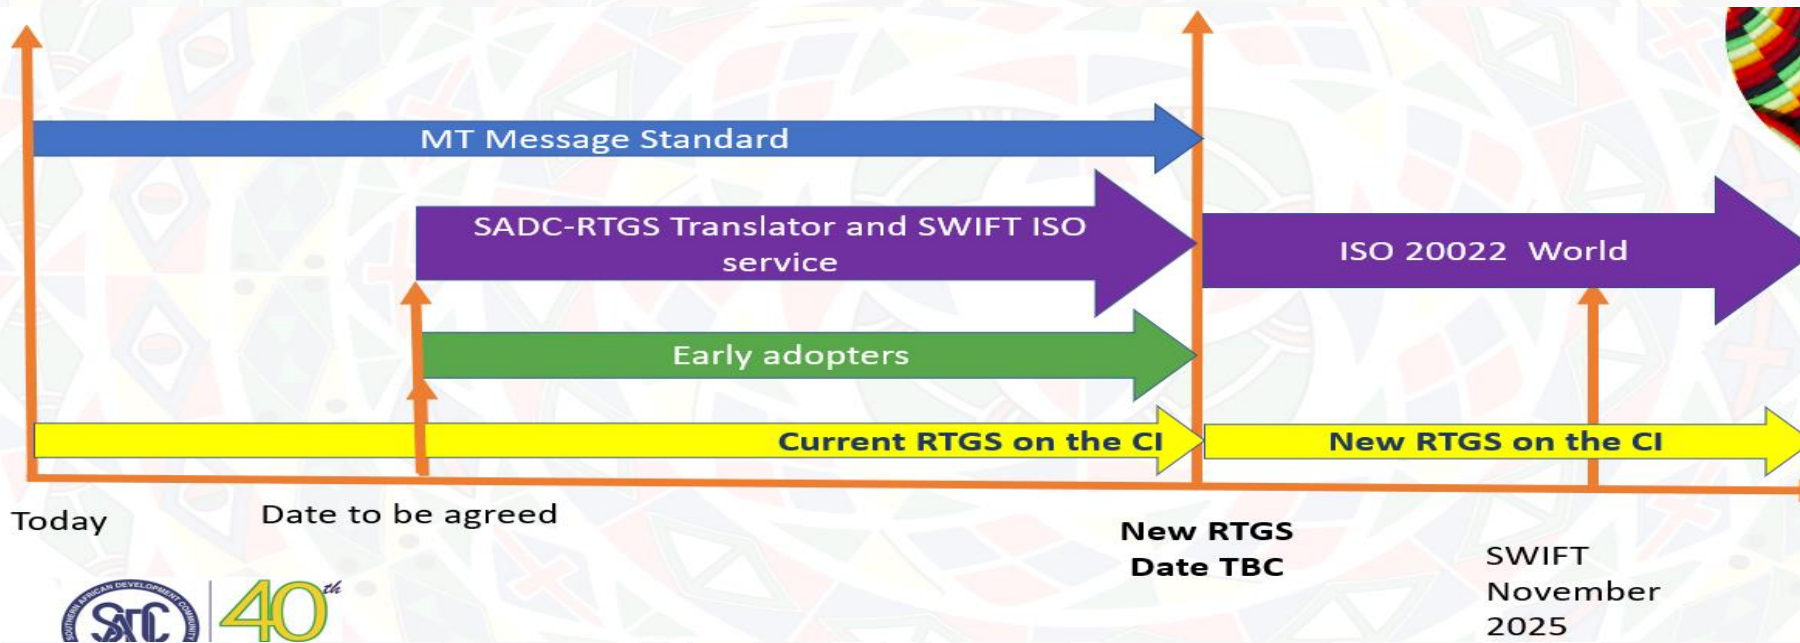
MT Message Standard

SADC-RTGS Translator and SWIFT ISO service

ISO 20022 World

Early adopters

Current RTGS on the CI

New RTGS on the CI

Today

Date to be agreed

New RTGS Date TBC

SWIFT November 2025

SOUTHERN AFRICAN DEVELOPMENT COMMUNITY SADC

40th